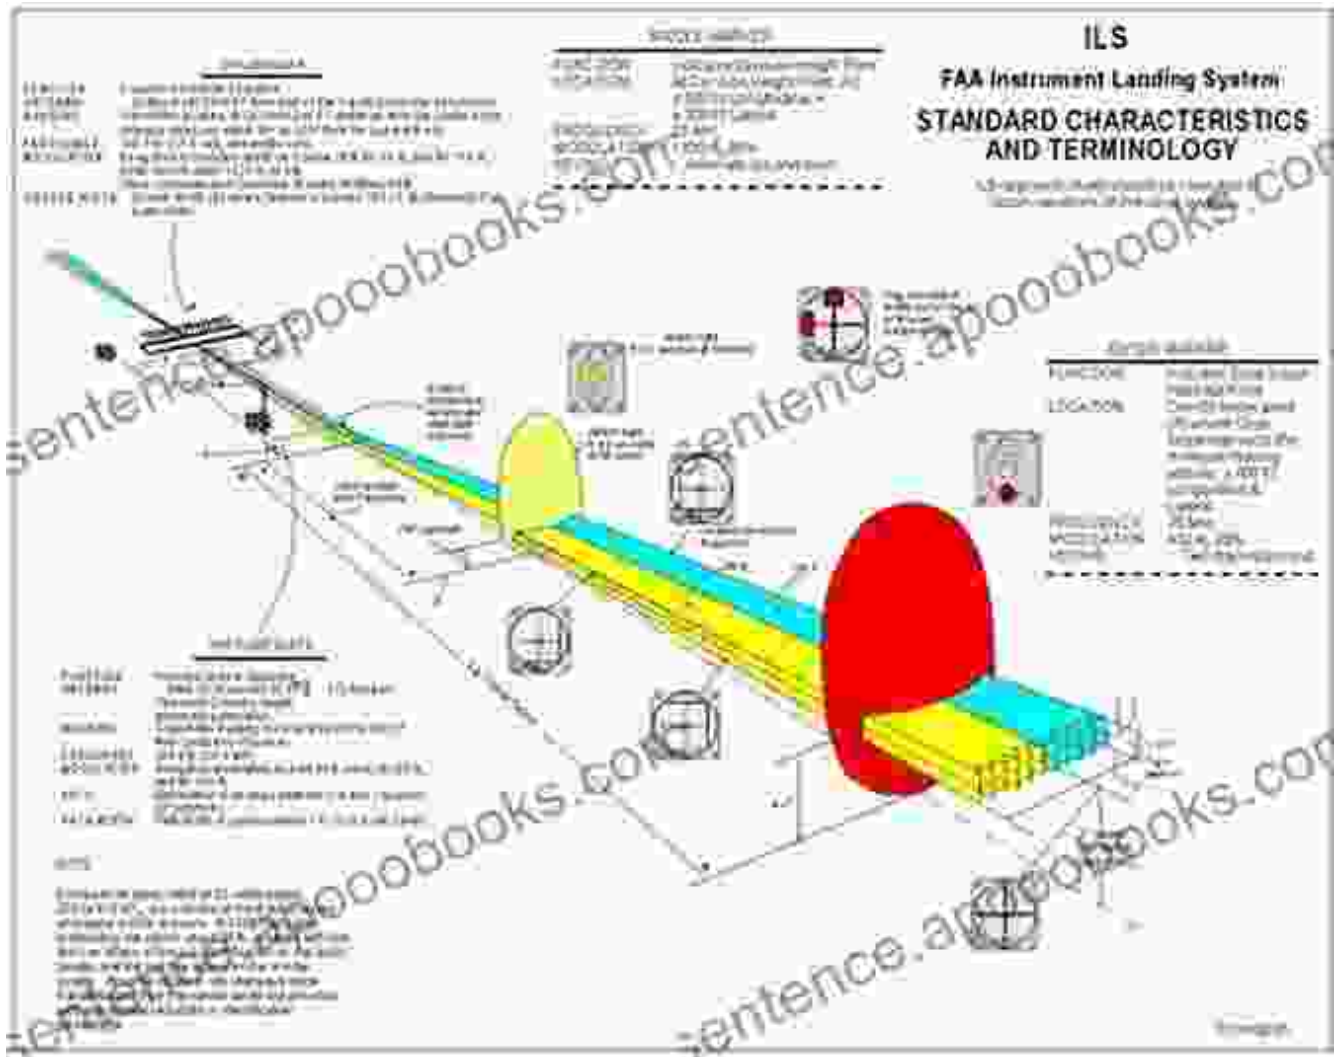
ILS

FAA Instrument Landing System

STANDARD CHARACTERISTICS AND TERMINOLOGY

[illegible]

GLIDE SLOPE

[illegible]

MIDDLE MARKER

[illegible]

OUTER MARKER

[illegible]

LOCALIZER

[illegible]

NOTE

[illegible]

sentence.apoobooks.com
sentence.apoobooks.com
sentence.apoobooks.com
sentence.apoobooks.com